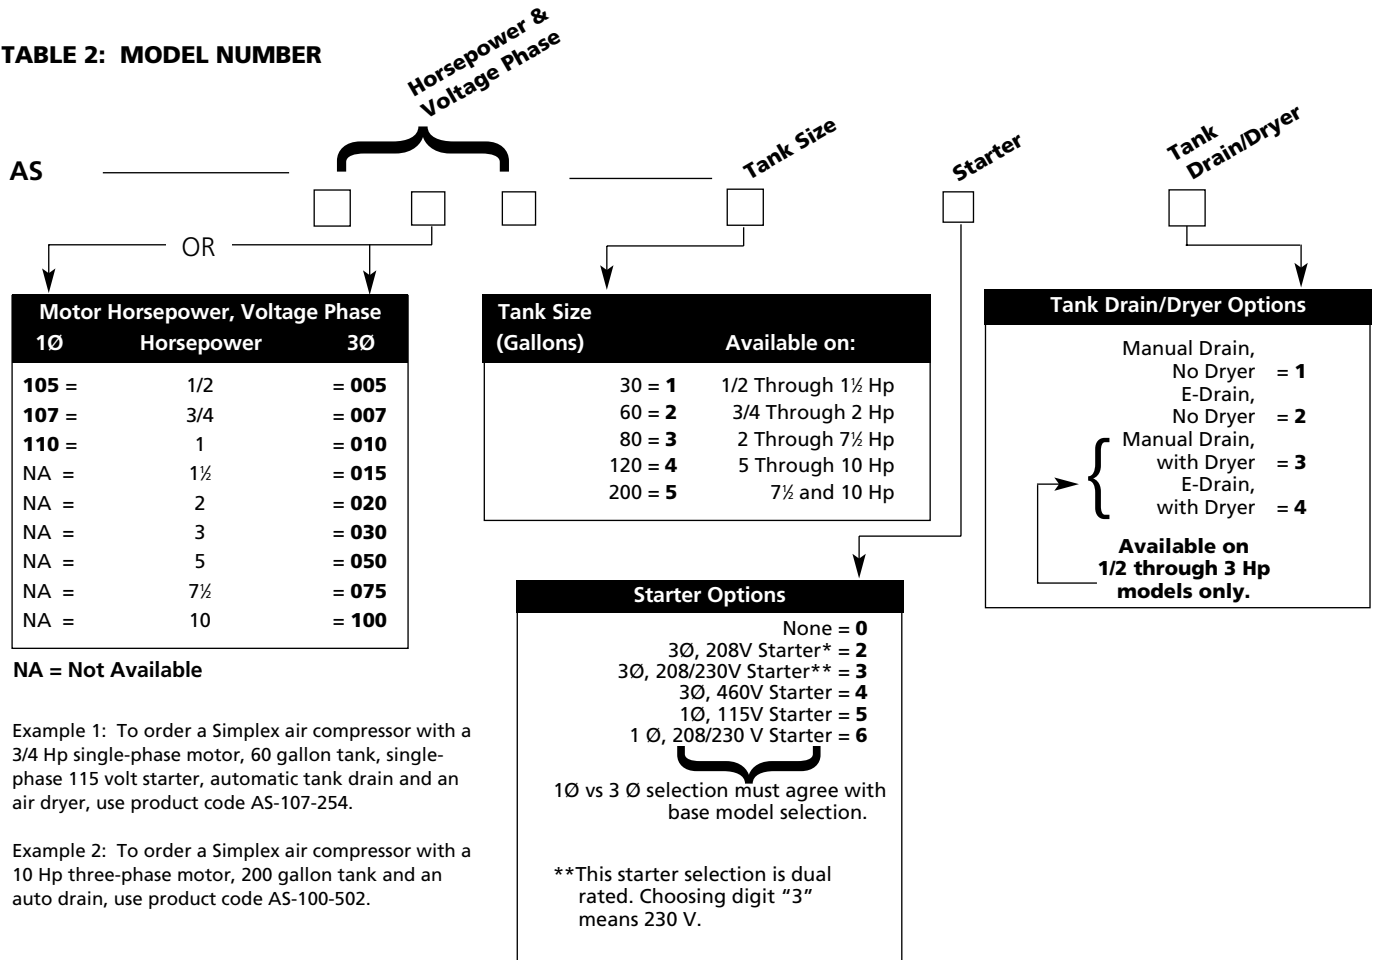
TABLE 2: MODEL NUMBER

Horsepower & Voltage Phase

Tank Size

Starter

Tank Drain/Dryer

AS

OR

| Motor Horsepower, Voltage Phase | | |
|---|---|---|
| 1Ø | Horsepower | 3Ø |
| **105** = | 1/2 | = **005** |
| **107** = | 3/4 | = **007** |
| **110** = | 1 | = **010** |
| NA = | 1½ | = **015** |
| NA = | 2 | = **020** |
| NA = | 3 | = **030** |
| NA = | 5 | = **050** |
| NA = | 7½ | = **075** |
| NA = | 10 | = **100** |

NA = Not Available

| Tank Size (Gallons) | Available on: |
|---|---|
| 30 = **1** | 1/2 Through 1½ Hp |
| 60 = **2** | 3/4 Through 2 Hp |
| 80 = **3** | 2 Through 7½ Hp |
| 120 = **4** | 5 Through 10 Hp |
| 200 = **5** | 7½ and 10 Hp |

Tank Drain/Dryer Options

Manual Drain, No Dryer = **1**
E-Drain, No Dryer = **2**
Manual Drain, with Dryer = **3**
E-Drain, with Dryer = **4**

Available on 1/2 through 3 Hp models only.

Starter Options

None = **0**
3Ø, 208V Starter* = **2**
3Ø, 208/230V Starter** = **3**
3Ø, 460V Starter = **4**
1Ø, 115V Starter = **5**
1 Ø, 208/230 V Starter = **6**

1Ø vs 3 Ø selection must agree with base model selection.

**This starter selection is dual rated. Choosing digit "3" means 230 V.

Example 1: To order a Simplex air compressor with a 3/4 Hp single-phase motor, 60 gallon tank, single-phase 115 volt starter, automatic tank drain and an air dryer, use product code AS-107-254.

Example 2: To order a Simplex air compressor with a 10 Hp three-phase motor, 200 gallon tank and an auto drain, use product code AS-100-502.